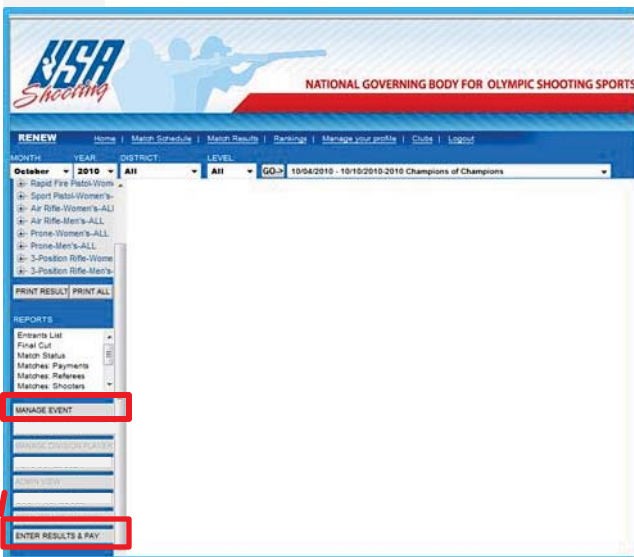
USA Shooting

NATIONAL GOVERNING BODY FOR OLYMPIC SHOOTING SPORTS

RENEW | Home | Match Schedule | Match Results | Rankings | Manage your profile | Clubs | Logout

MONTH: October
YEAR: 2010
DISTRICT: All
LEVEL: All
GO->
10/04/2010 - 10/10/2010-2010 Champions of Champions

Rapid Fire Pistol-Wom
Sport Pistol-Women's-
Air Rifle-Women's-ALL
Air Rifle-Men's-ALL
Prone-Women's-ALL
Prone-Men's-ALL
3-Position Rifle-Wome
3-Position Rifle-Men's-

PRINT RESULT
PRINT ALL

REPORTS
Entrants List
Final Cut
Match Status
Matches: Payments
Matches: Referees
Matches: Shooters

MANAGE EVENT

MANAGE DIVISION PLAYER

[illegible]

ADMIN VIEW

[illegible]

ENTER RESULTS & PAY